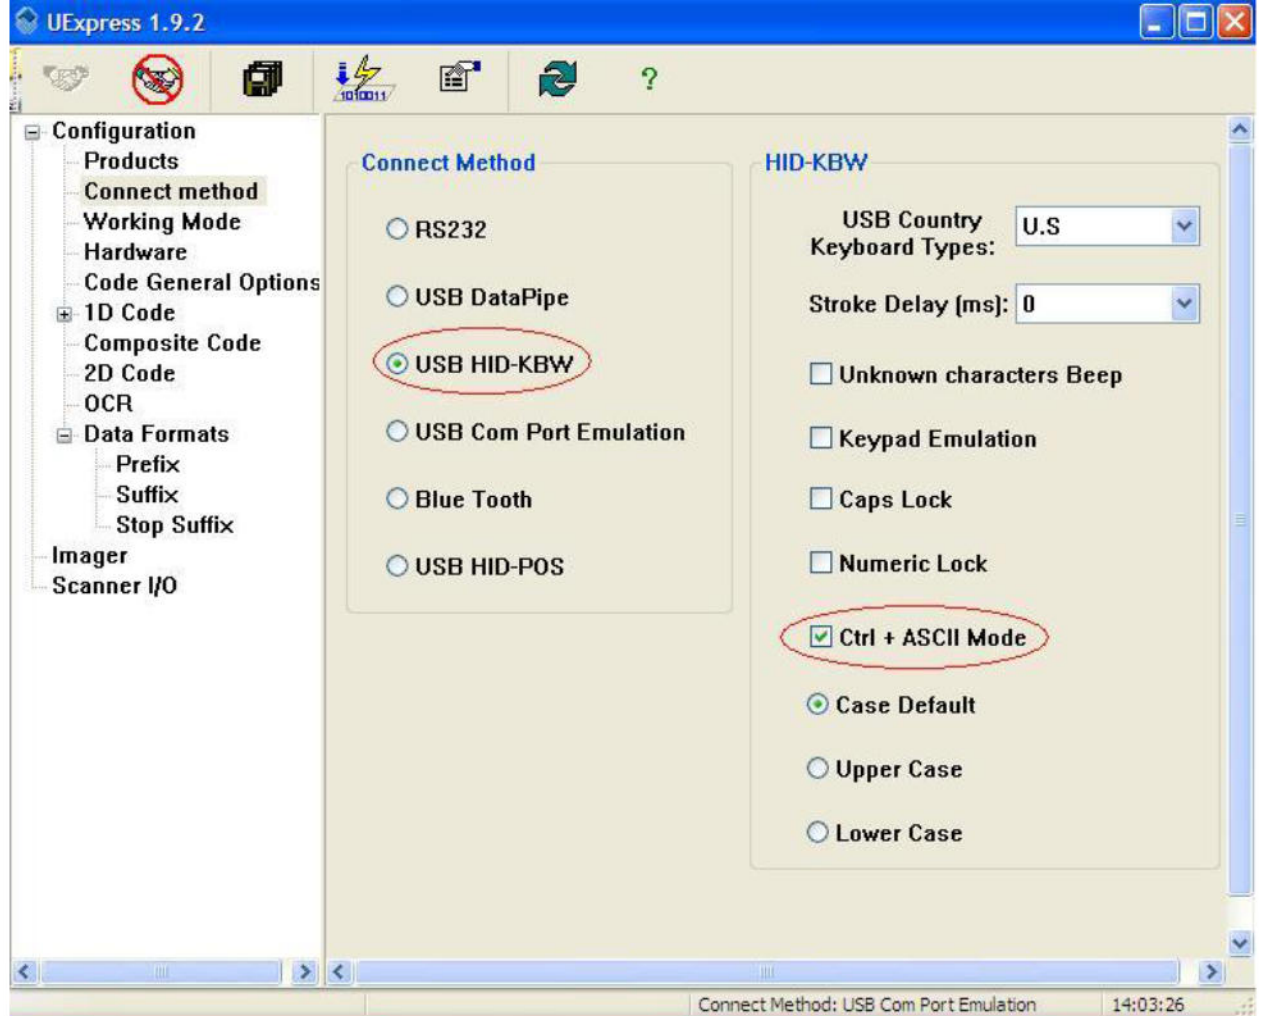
UExpress 1.9.2

?

Configuration
Products
Connect method
Working Mode
Hardware
Code General Options
1D Code
Composite Code
2D Code
OCR
Data Formats
Prefix
Suffix
Stop Suffix
Imager
Scanner I/O

Connect Method
RS232
USB DataPipe
USB HID-KBW
USB Com Port Emulation
Blue Tooth
USB HID-POS

HID-KBW
USB Country Keyboard Types: U.S
Stroke Delay (ms): 0
Unknown characters Beep
Keypad Emulation
Caps Lock
Numeric Lock
Ctrl + ASCII Mode
Case Default
Upper Case
Lower Case

Connect Method: USB Com Port Emulation
14:03:26